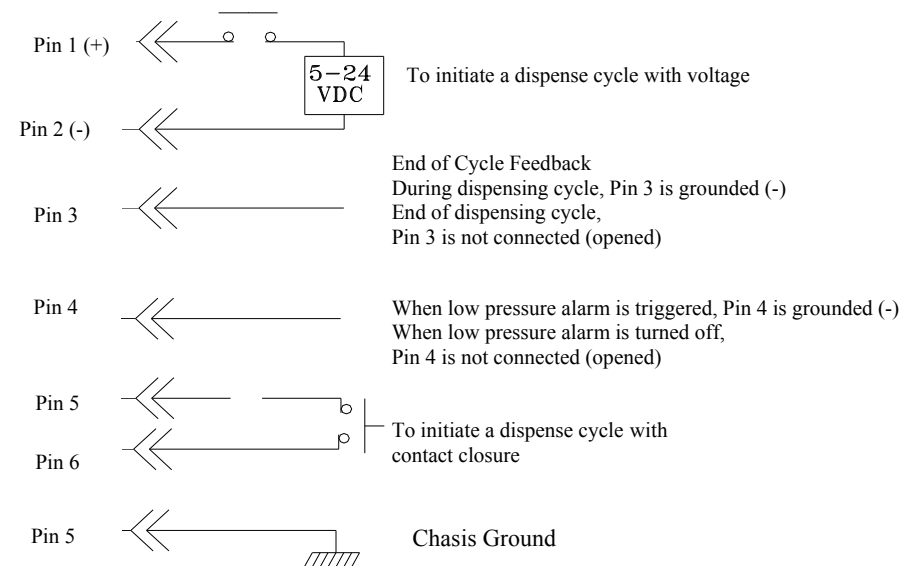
Pin 1 (+)

5−24
VDC

To initiate a dispense cycle with voltage

Pin 2 (-)

End of Cycle Feedback
During dispensing cycle, Pin 3 is grounded (-)
End of dispensing cycle,
Pin 3 is not connected (opened)

Pin 3

Pin 4

When low pressure alarm is triggered, Pin 4 is grounded (-)
When low pressure alarm is turned off,
Pin 4 is not connected (opened)

Pin 5

Pin 6

To initiate a dispense cycle with contact closure

Pin 5

Chasis Ground